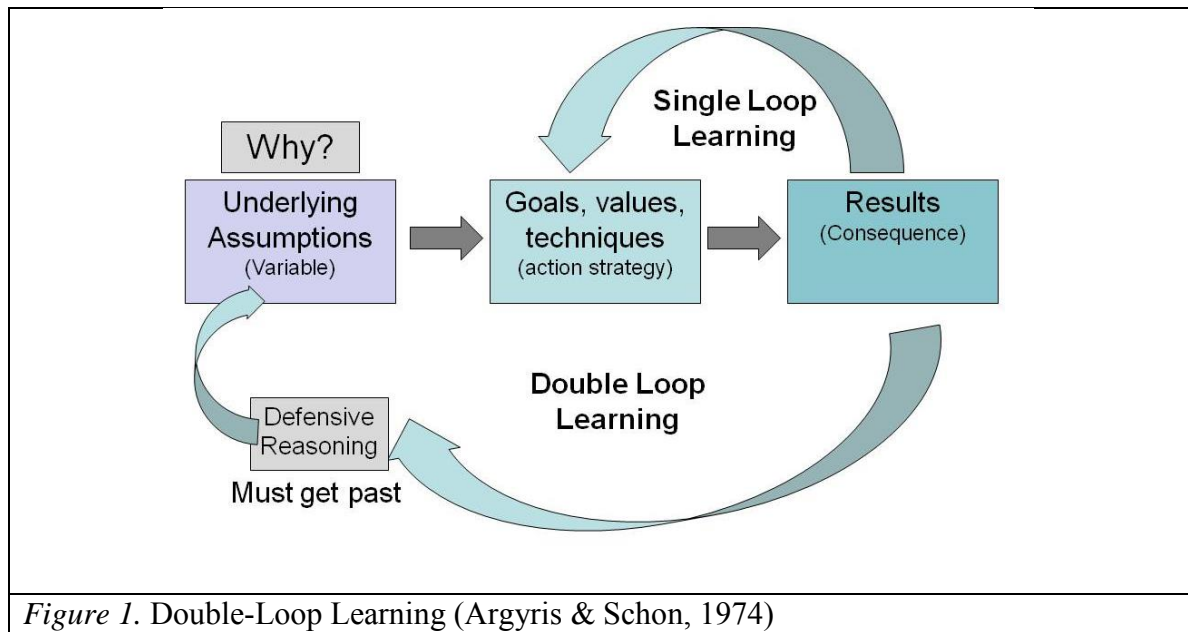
Single Loop Learning

Why?

Underlying Assumptions
(Variable)

Goals, values, techniques
(action strategy)

Results
(Consequence)

Double Loop Learning

Defensive Reasoning

Must get past

*Figure 1.* Double-Loop Learning (Argyris & Schon, 1974)